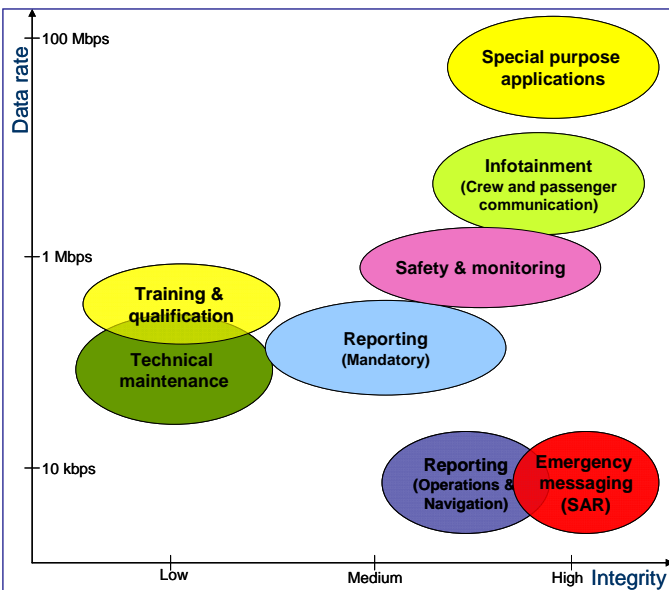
Data rate

100 Mbps

1 Mbps

10 kbps

Special purpose applications

Infotainment (Crew and passenger communication)

Safety & monitoring

Training & qualification

Technical maintenance

Reporting (Mandatory)

Reporting (Operations & Navigation)

Emergency messaging (SAR)

Low

Medium

High

Integrity